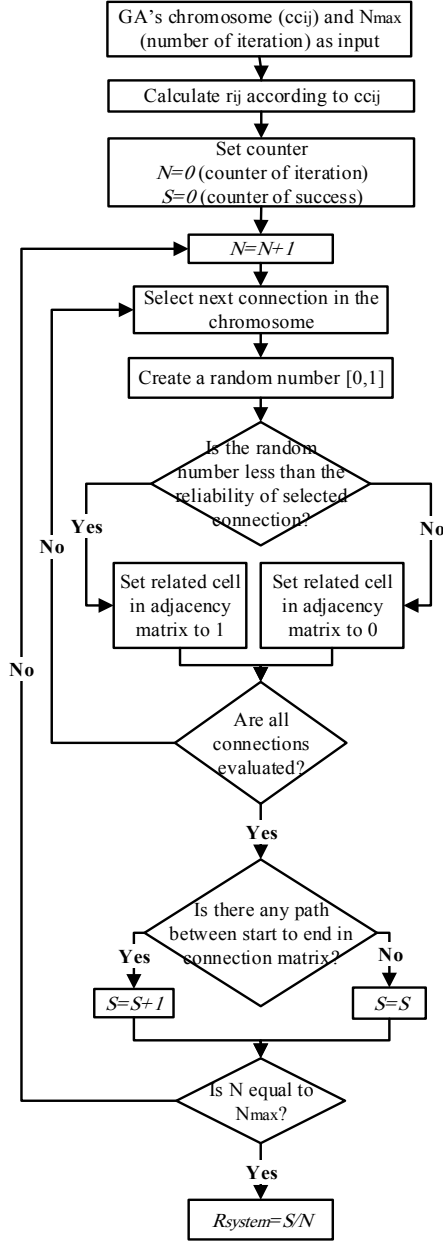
GA's chromosome (ccij) and Nmax (number of iteration) as input

Calculate rij according to ccij

Set counter
$N=0$ (counter of iteration)
$S=0$ (counter of success)

$N=N+1$

Select next connection in the chromosome

Create a random number [0,1]

Is the random number less than the reliability of selected connection?

Yes

No

Set related cell in adjacency matrix to 1

Set related cell in adjacency matrix to 0

No

Are all connections evaluated?

Yes

No

Is there any path between start to end in connection matrix?

Yes

No

$S=S+1$

$S=S$

Is N equal to Nmax?

Yes

$R_{system}=S/N$